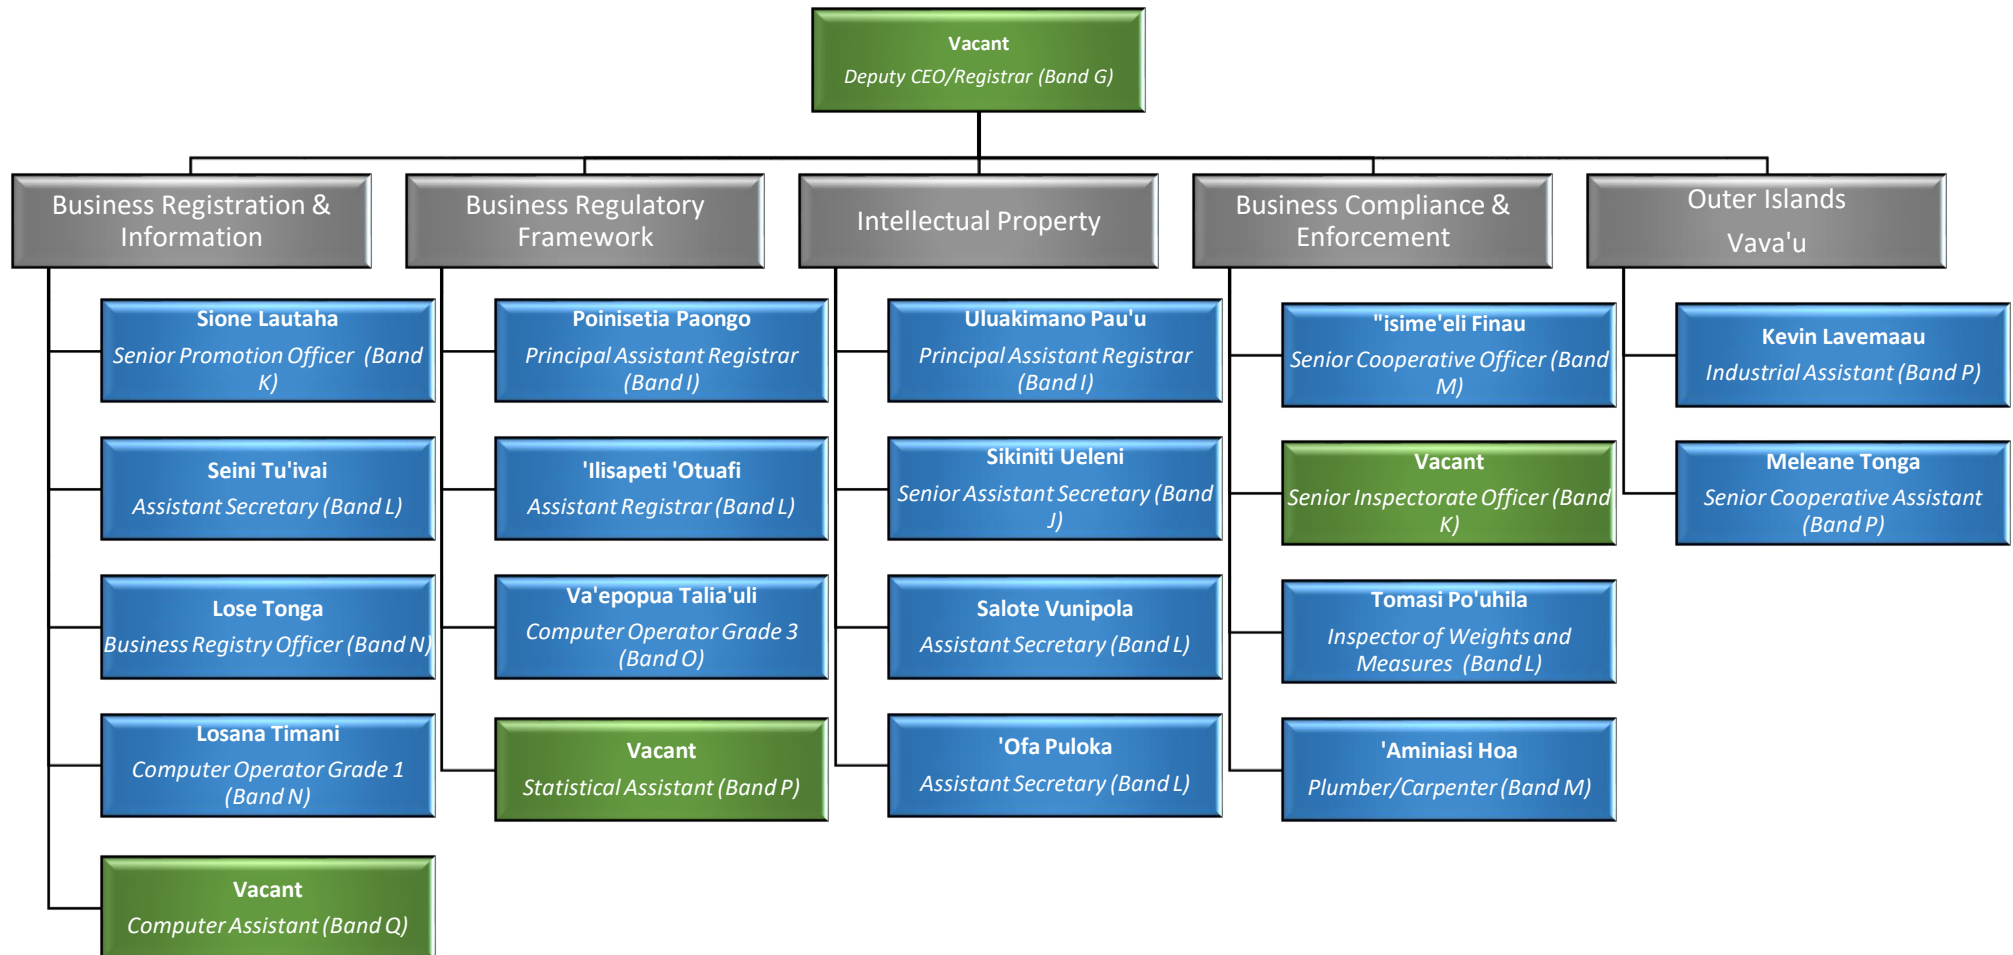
Vacant
Deputy CEO/Registrar (Band G)

Business Registration & Information

Sione Lautaha
Senior Promotion Officer (Band K)

Seini Tu'ivai
Assistant Secretary (Band L)

Lose Tonga
Business Registry Officer (Band N)

Losana Timani
Computer Operator Grade 1 (Band N)

Vacant
Computer Assistant (Band Q)

Business Regulatory Framework

Poinisetia Paongo
Principal Assistant Registrar (Band I)

'Ilisapeti 'Otuafi
Assistant Registrar (Band L)

Va'epopua Talia'uli
Computer Operator Grade 3 (Band O)

Vacant
Statistical Assistant (Band P)

Intellectual Property

Uluakimano Pau'u
Principal Assistant Registrar (Band I)

Sikiniti Ueleni
Senior Assistant Secretary (Band J)

Salote Vunipola
Assistant Secretary (Band L)

'Ofa Puloka
Assistant Secretary (Band L)

Business Compliance & Enforcement

"isime'eli Finau
Senior Cooperative Officer (Band M)

Vacant
Senior Inspectorate Officer (Band K)

Tomasi Po'uhila
Inspector of Weights and Measures (Band L)

'Aminiasi Hoa
Plumber/Carpenter (Band M)

Outer Islands
Vava'u

Kevin Lavemaau
Industrial Assistant (Band P)

Meleane Tonga
Senior Cooperative Assistant (Band P)